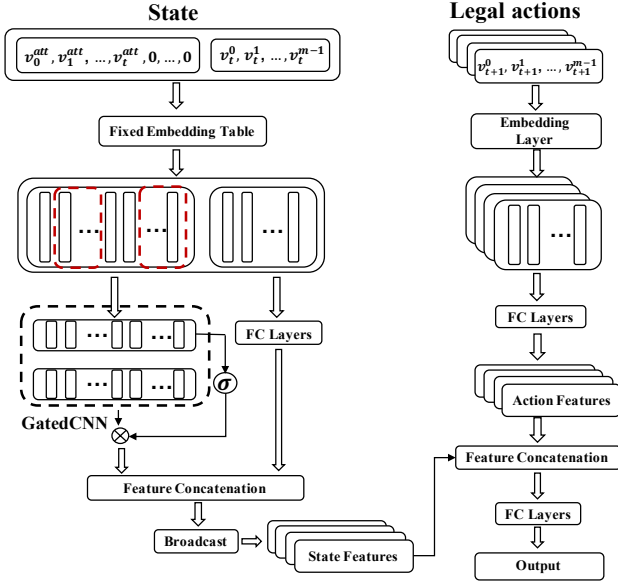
State

$v_0^{att}, v_1^{att}, \ldots, v_t^{att}, 0, \ldots, 0$

$v_t^0, v_t^1, \ldots, v_t^{m-1}$

Fixed Embedding Table

...

...

...

...

...

...

...

FC Layers

$\sigma$

GatedCNN

$\otimes$

Feature Concatenation

Broadcast

State Features

Legal actions

$v_{t+1}^0, v_{t+1}^1, \ldots, v_{t+1}^{m-1}$

Embedding Layer

...

FC Layers

Action Features

Feature Concatenation

FC Layers

Output